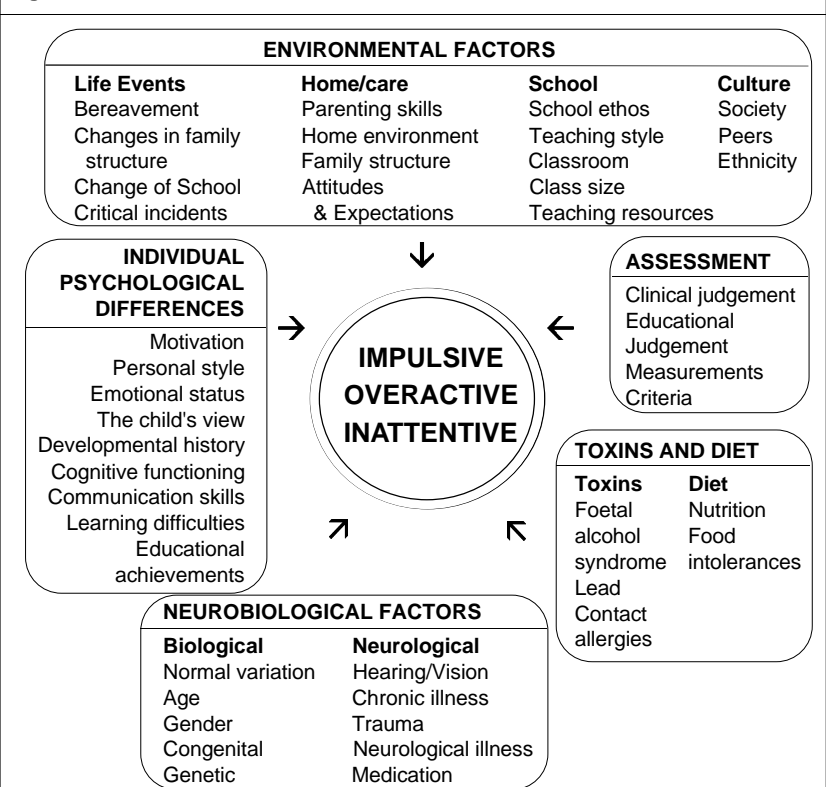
ENVIRONMENTAL FACTORS

| Life Events | Home/care | School | Culture |
|---|---|---|---|
| Bereavement | Parenting skills | School ethos | Society |
| Changes in family structure | Home environment | Teaching style | Peers |
| | Family structure | Classroom | Ethnicity |
| Change of School | Attitudes & Expectations | Class size | |
| Critical incidents | | Teaching resources | |

INDIVIDUAL PSYCHOLOGICAL DIFFERENCES

Motivation
Personal style
Emotional status
The child's view
Developmental history
Cognitive functioning
Communication skills
Learning difficulties
Educational achievements

IMPULSIVE
OVERACTIVE
INATTENTIVE

ASSESSMENT

Clinical judgement
Educational Judgement
Measurements
Criteria

TOXINS AND DIET

| Toxins | Diet |
|---|---|
| Foetal alcohol syndrome | Nutrition |
| Lead | Food intolerances |
| Contact allergies | |

NEUROBIOLOGICAL FACTORS

| Biological | Neurological |
|---|---|
| Normal variation | Hearing/Vision |
| Age | Chronic illness |
| Gender | Trauma |
| Congenital | Neurological illness |
| Genetic | Medication |